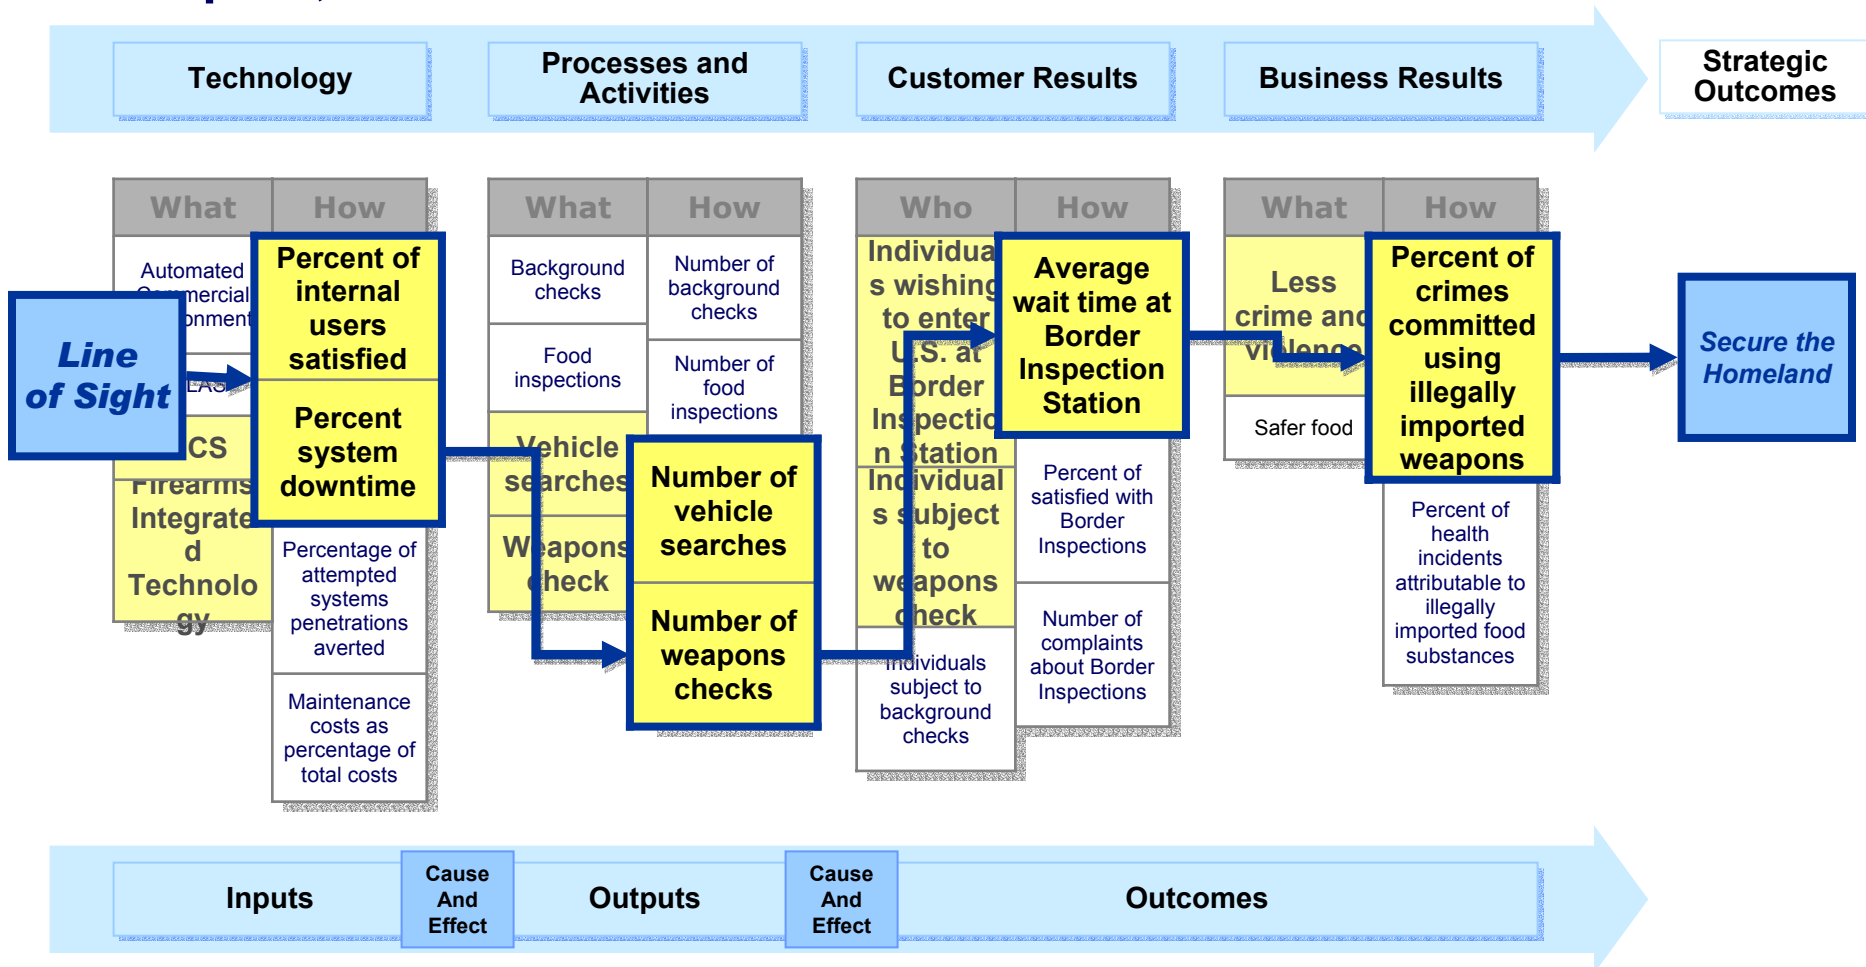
Technology

Processes and Activities

Customer Results

Business Results

Strategic Outcomes

| What | How |
|---|---|
| Automated Commercial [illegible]onment | Percent of internal users satisfied |
| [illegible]EAS | Percent system downtime |
| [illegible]CS | Percentage of attempted systems penetrations averted |
| Firearms Integrated Technology | Maintenance costs as percentage of total costs |

Line of Sight

| What | How |
|---|---|
| Background checks | Number of background checks |
| Food inspections | Number of food inspections |
| Vehicle searches | Number of vehicle searches |
| Weapons check | Number of weapons checks |

| Who | How |
|---|---|
| Individuals wishing to enter U.S. at Border Inspection Station | Average wait time at Border Inspection Station |
| Individuals subject to weapons check | Percent of satisfied with Border Inspections |
| Individuals subject to background checks | Number of complaints about Border Inspections |

| What | How |
|---|---|
| Less crime and violence | Percent of crimes committed using illegally imported weapons |
| Safer food | Percent of health incidents attributable to illegally imported food substances |

Secure the Homeland

Inputs

Cause And Effect

Outputs

Cause And Effect

Outcomes